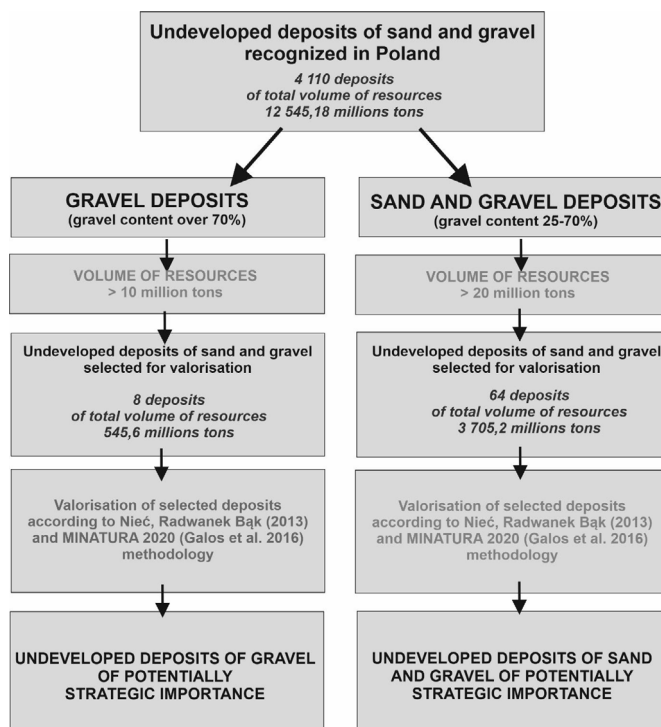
Undeveloped deposits of sand and gravel recognized in Poland

4 110 deposits
of total volume of resources
12 545,18 millions tons

GRAVEL DEPOSITS
(gravel content over 70%)

VOLUME OF RESOURCES
> 10 million tons

Undeveloped deposits of sand and gravel selected for valorisation

8 deposits
of total volume of resources
545,6 millions tons

Valorisation of selected deposits according to Nieć, Radwanek Bąk (2013) and MINATURA 2020 (Galos et al. 2016) methodology

UNDEVELOPED DEPOSITS OF GRAVEL OF POTENTIALLY STRATEGIC IMPORTANCE

SAND AND GRAVEL DEPOSITS
(gravel content 25-70%)

VOLUME OF RESOURCES
> 20 million tons

Undeveloped deposits of sand and gravel selected for valorisation

64 deposits
of total volume of resources
3 705,2 millions tons

Valorisation of selected deposits according to Nieć, Radwanek Bąk (2013) and MINATURA 2020 (Galos et al. 2016) methodology

UNDEVELOPED DEPOSITS OF SAND AND GRAVEL OF POTENTIALLY STRATEGIC IMPORTANCE